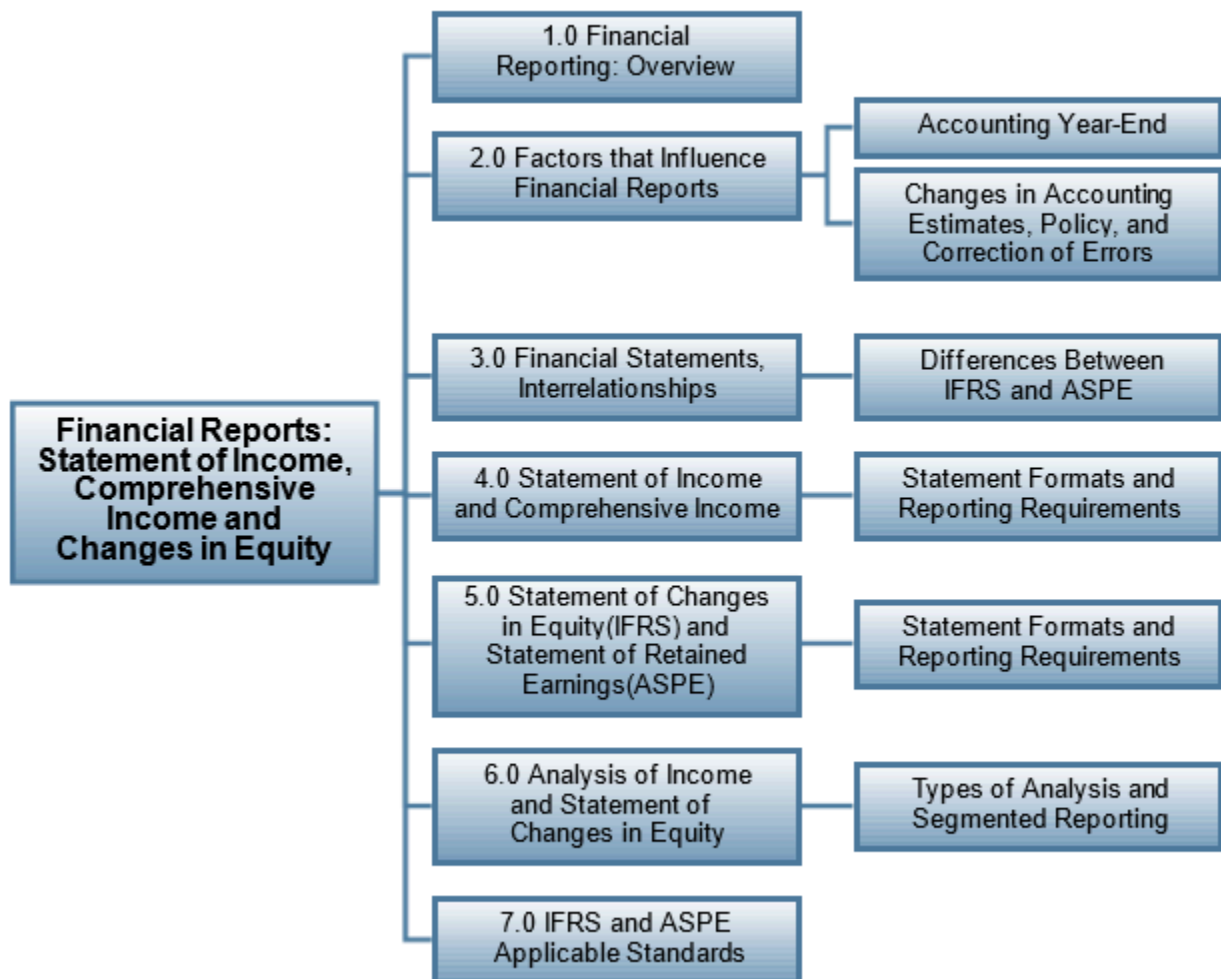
Financial Reports: Statement of Income, Comprehensive Income and Changes in Equity

1.0 Financial Reporting: Overview

2.0 Factors that Influence Financial Reports

Accounting Year-End

Changes in Accounting Estimates, Policy, and Correction of Errors

3.0 Financial Statements, Interrelationships

Differences Between IFRS and ASPE

4.0 Statement of Income and Comprehensive Income

Statement Formats and Reporting Requirements

5.0 Statement of Changes in Equity(IFRS) and Statement of Retained Earnings(ASPE)

Statement Formats and Reporting Requirements

6.0 Analysis of Income and Statement of Changes in Equity

Types of Analysis and Segmented Reporting

7.0 IFRS and ASPE Applicable Standards